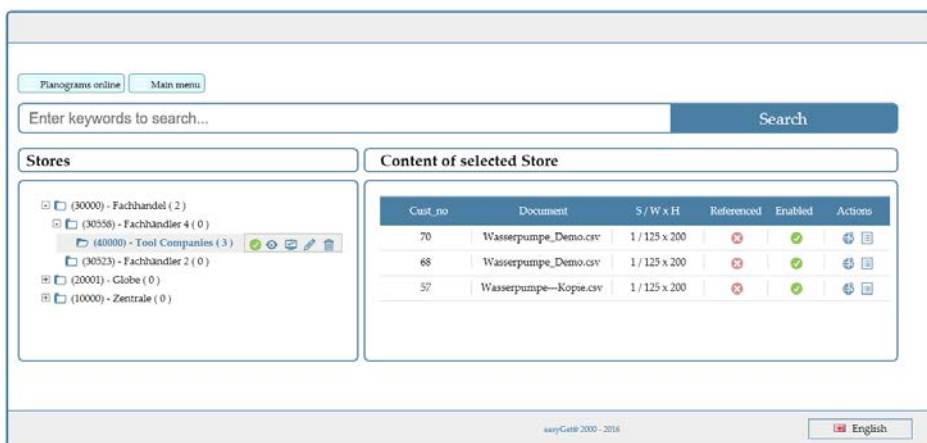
Planograms online
Main menu

Enter keywords to search...
Search

Stores

(30000) - Fachhandel ( 2 )
(30556) - Fachhändler 4 ( 0 )
(40000) - Tool Companies ( 3 )
(30523) - Fachhändler 2 ( 0 )
(20001) - Globe ( 0 )
(10000) - Zentrale ( 0 )

Content of selected Store

| Cust_no | Document | S / W x H | Referenced | Enabled | Actions |
|---|---|---|---|---|---|
| 70 | Wasserpumpe_Demo.csv | 1 / 125 x 200 | | | |
| 68 | Wasserpumpe_Demo.csv | 1 / 125 x 200 | | | |
| 57 | Wasserpumpe---Kopie.csv | 1 / 125 x 200 | | | |

easyGet® 2000 - 2016

English